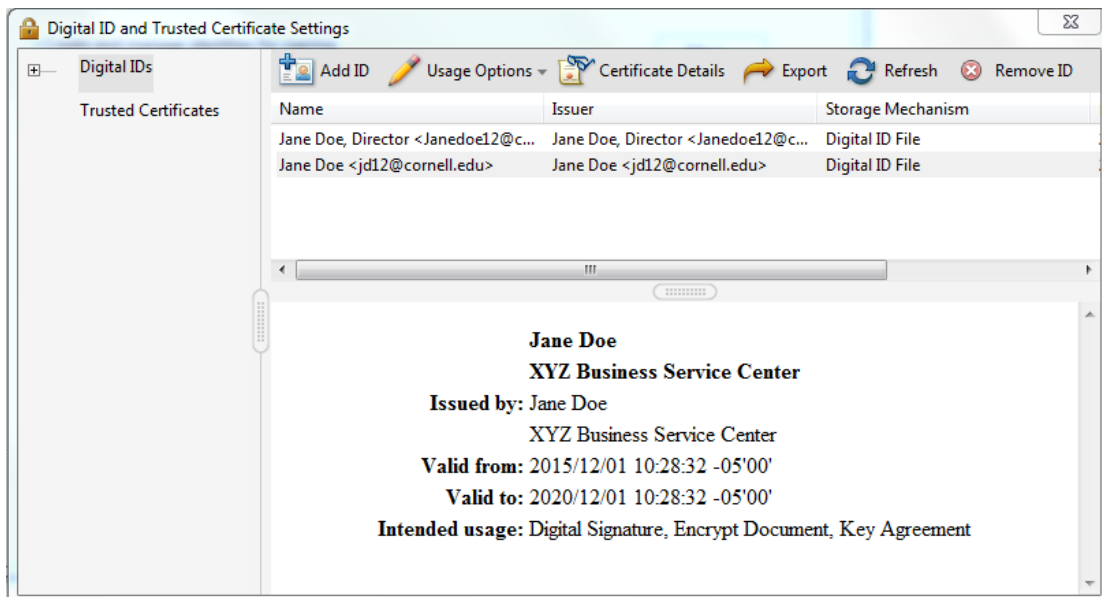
Digital ID and Trusted Certificate Settings

Digital IDs

Trusted Certificates

Add ID   Usage Options   Certificate Details   Export   Refresh   Remove ID

| Name | Issuer | Storage Mechanism |
|---|---|---|
| Jane Doe, Director <Janedoe12@c... | Jane Doe, Director <Janedoe12@c... | Digital ID File |
| Jane Doe <jd12@cornell.edu> | Jane Doe <jd12@cornell.edu> | Digital ID File |

Jane Doe
XYZ Business Service Center
Issued by: Jane Doe
XYZ Business Service Center
Valid from: 2015/12/01 10:28:32 -05'00'
Valid to: 2020/12/01 10:28:32 -05'00'
Intended usage: Digital Signature, Encrypt Document, Key Agreement